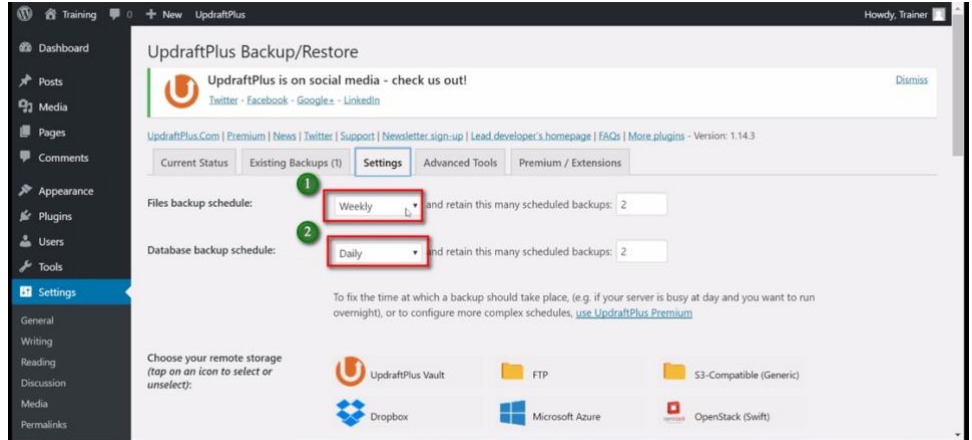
Training 0 + New UpdraftPlus Howdy, Trainer

Dashboard
Posts
Media
Pages
Comments
Appearance
Plugins
Users
Tools
Settings
General
Writing
Reading
Discussion
Media
Permalinks

UpdraftPlus Backup/Restore

UpdraftPlus is on social media - check us out!
Twitter - Facebook - Google+ - LinkedIn
Dismiss

UpdraftPlus.Com | Premium | News | Twitter | Support | Newsletter sign-up | Lead developer's homepage | FAQs | More plugins - Version: 1.14.3

Current Status | Existing Backups (1) | Settings | Advanced Tools | Premium / Extensions

1
Files backup schedule: Weekly and retain this many scheduled backups: 2

2
Database backup schedule: Daily and retain this many scheduled backups: 2

To fix the time at which a backup should take place, (e.g. if your server is busy at day and you want to run overnight), or to configure more complex schedules, use UpdraftPlus Premium

Choose your remote storage (tap on an icon to select or unselect):

UpdraftPlus Vault
FTP
S3-Compatible (Generic)
Dropbox
Microsoft Azure
OpenStack (Swift)